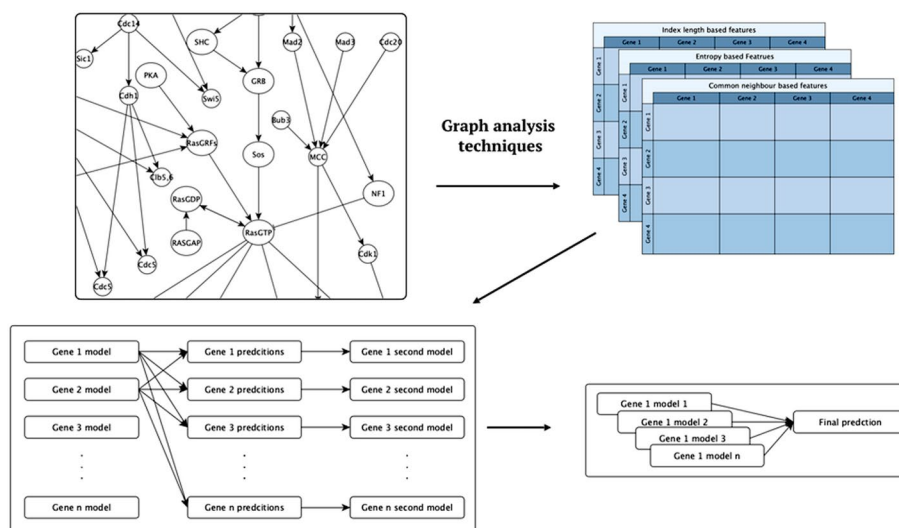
Cdc14
Sic1
Cdh1
PKA
SHC
GRB
Swi5
Mad2
Mad3
Cdc20
Bub3
RasGRFs
Clb5,6
Sos
MCC
RasGDP
RASGAP
RasGTP
NF1
Cdc5
Cdc5
Cdk1

Graph analysis techniques

Index length based features
| | Gene 1 | Gene 2 | Gene 3 | Gene 4 |
|---|---|---|---|---|
| Gene 1 | | | | |
| Gene 2 | | | | |
| Gene 3 | | | | |
| Gene 4 | | | | |

Entropy based Featrues
| | Gene 1 | Gene 2 | Gene 3 | Gene 4 |
|---|---|---|---|---|
| Gene 1 | | | | |
| Gene 2 | | | | |
| Gene 3 | | | | |
| Gene 4 | | | | |

Common neighbour based features
| | Gene 1 | Gene 2 | Gene 3 | Gene 4 |
|---|---|---|---|---|
| Gene 1 | | | | |
| Gene 2 | | | | |
| Gene 3 | | | | |
| Gene 4 | | | | |

Gene 1 model
Gene 2 model
Gene 3 model
Gene n model
Gene 1 predcitions
Gene 2 predcitions
Gene 3 predcitions
Gene n predcitions
Gene 1 second model
Gene 2 second model
Gene 3 second model
Gene n second model

Gene 1 model 1
Gene 1 model 2
Gene 1 model 3
Gene 1 model n
Final predction